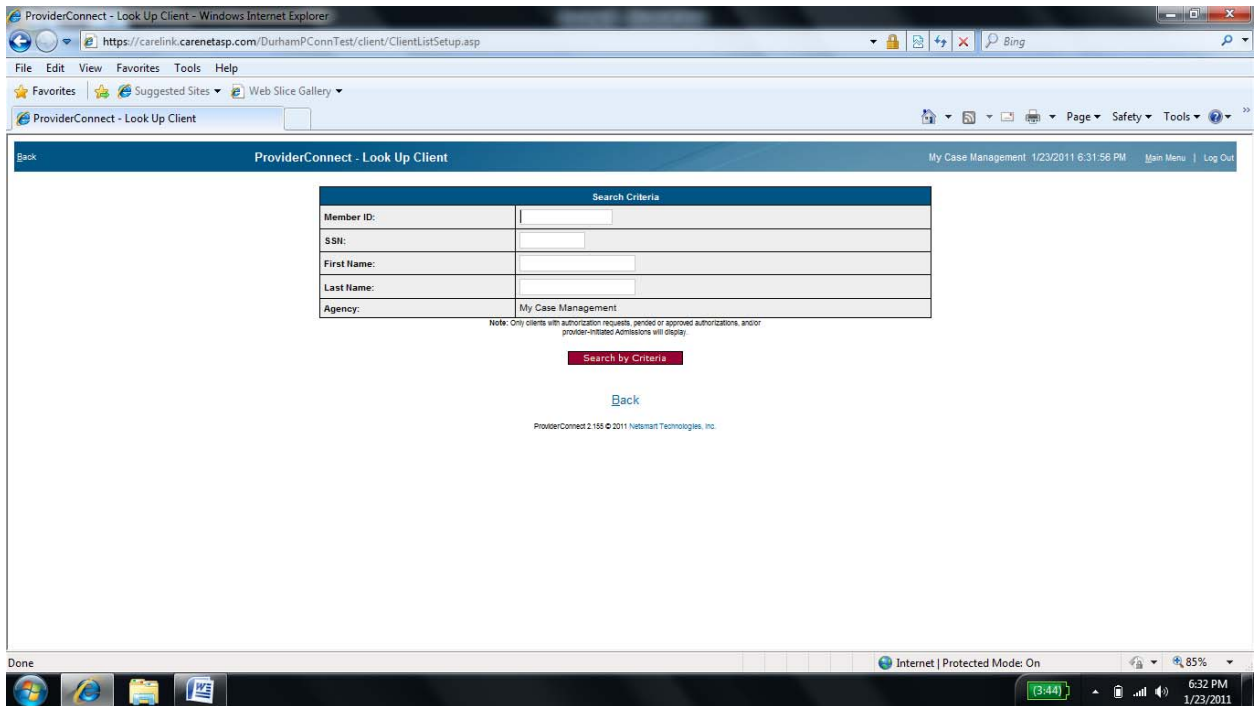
ProviderConnect - Look Up Client - Windows Internet Explorer

https://carelink.carenetasp.com/DurhamPConnTest/client/ClientListSetup.asp

Bing

File Edit View Favorites Tools Help

Favorites Suggested Sites ▾ Web Slice Gallery ▾

ProviderConnect - Look Up Client

Page ▾ Safety ▾ Tools ▾

Back ProviderConnect - Look Up Client My Case Management 1/23/2011 6:31:56 PM Main Menu | Log Out

| Search Criteria | |
|---|---|
| Member ID: | |
| SSN: | |
| First Name: | |
| Last Name: | |
| Agency: | My Case Management |

Note: Only clients with authorization requests, pended or approved authorizations, and/or provider-initiated Admissions will display.

Search by Criteria

Back

ProviderConnect 2.155 © 2011 Netsmart Technologies, Inc.

Done

Internet | Protected Mode: On

85%

(3:44)

6:32 PM
1/23/2011